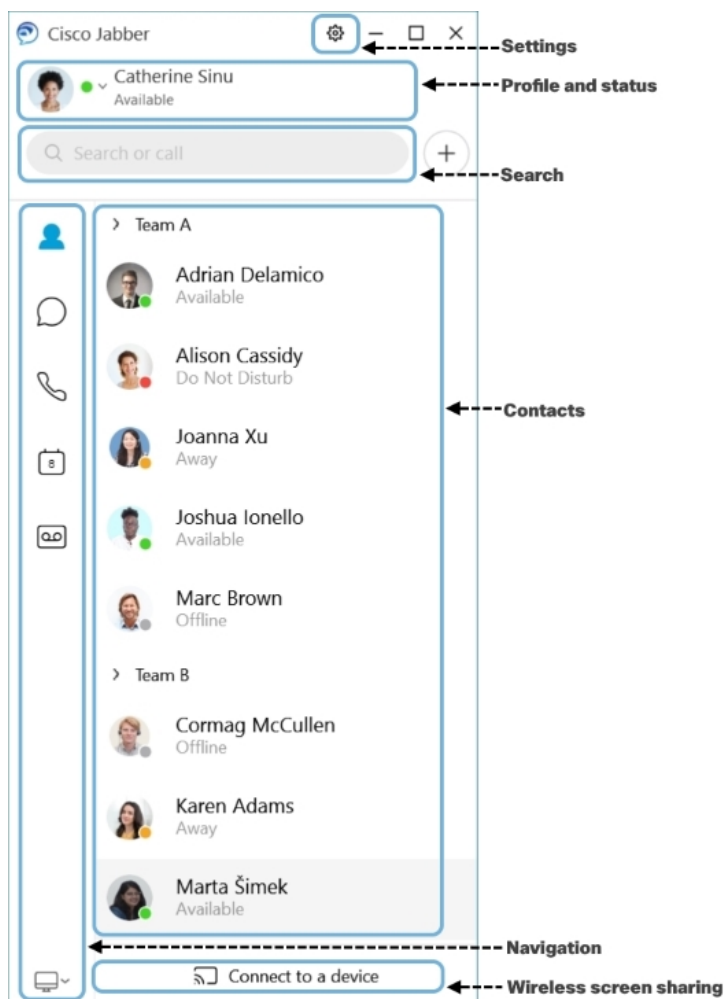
Cisco Jabber

Settings

Catherine Sinu
Available

Profile and status

Search or call

Search

Team A

Adrian Delamico
Available

Alison Cassidy
Do Not Disturb

Joanna Xu
Away

Joshua Ionello
Available

Marc Brown
Offline

Team B

Cormag McCullen
Offline

Karen Adams
Away

Marta Šimek
Available

Contacts

Navigation

Connect to a device

Wireless screen sharing